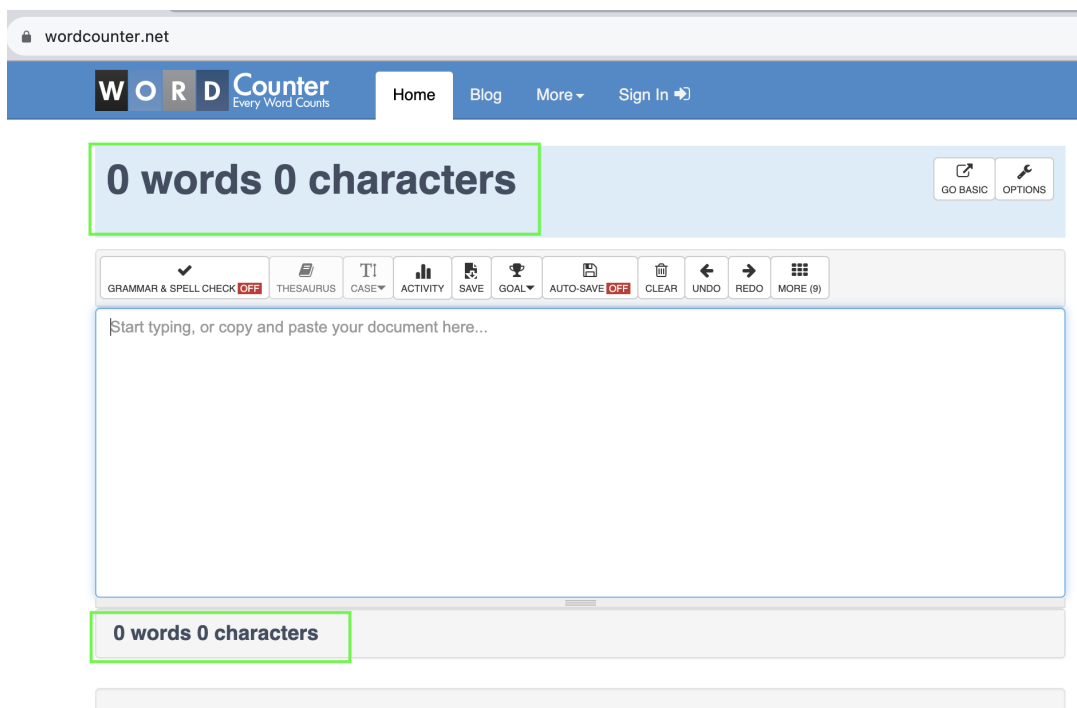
wordcounter.net

W O R D Counter
Every Word Counts

Home Blog More Sign In

0 words 0 characters

GO BASIC OPTIONS

GRAMMAR & SPELL CHECK OFF THESAURUS CASE ACTIVITY SAVE GOAL AUTO-SAVE OFF CLEAR UNDO REDO MORE (9)

Start typing, or copy and paste your document here...

0 words 0 characters